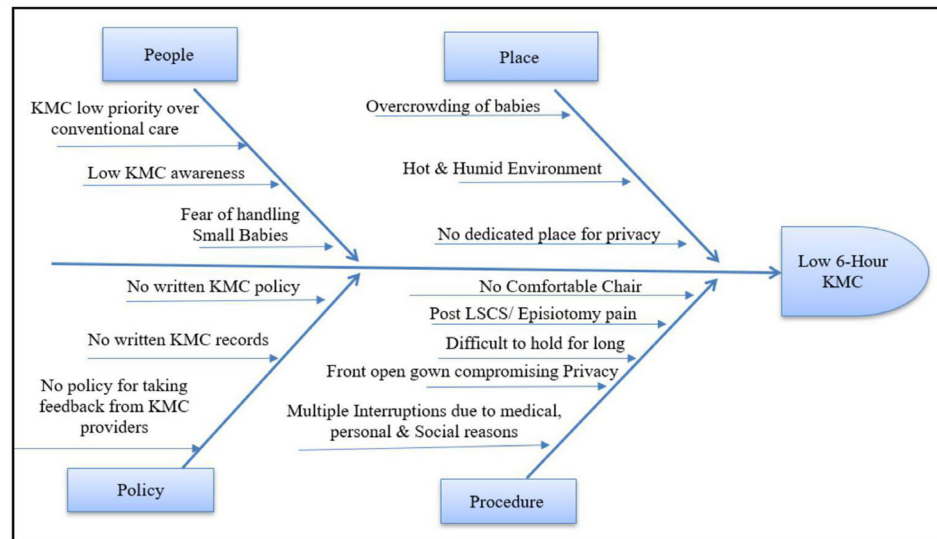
People

KMC low priority over conventional care

Low KMC awareness

Fear of handling Small Babies

Place

Overcrowding of babies

Hot & Humid Environment

No dedicated place for privacy

Low 6-Hour KMC

No written KMC policy

No written KMC records

No policy for taking feedback from KMC providers

Policy

No Comfortable Chair

Post LSCS/ Episiotomy pain

Difficult to hold for long

Front open gown compromising Privacy

Multiple Interruptions due to medical, personal & Social reasons

Procedure